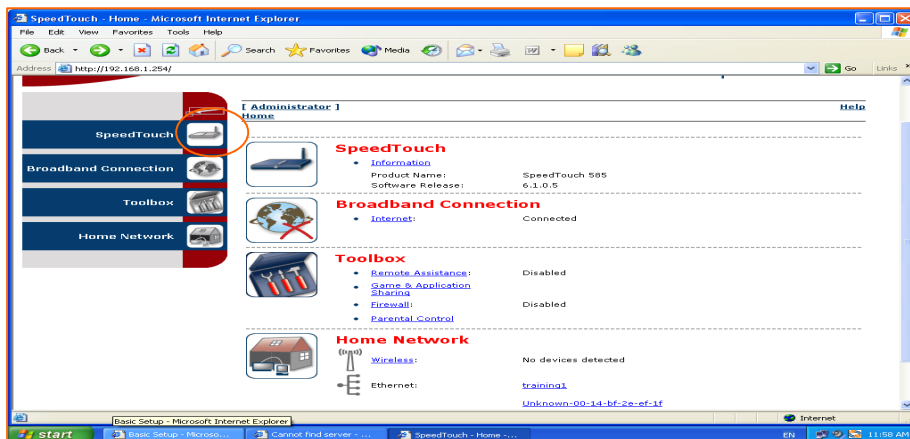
SpeedTouch - Home - Microsoft Internet Explorer

File Edit View Favorites Tools Help

Back Search Favorites Media

Address http://192.168.1.254/

Go Links

[ Administrator ]

Help

Home

SpeedTouch

Broadband Connection

Toolbox

Home Network

SpeedTouch

• Information

Product Name: SpeedTouch 585

Software Release: 6.1.0.5

Broadband Connection

• Internet: Connected

Toolbox

• Remote Assistance: Disabled

• Game & Application Sharing

• Firewall: Disabled

• Parental Control

Home Network

Wireless: No devices detected

Ethernet: training1

Unknown-00-14-bf-2e-ef-1f

Basic Setup - Microsoft Internet Explorer

Internet

start

Basic Setup - Microso...

Cannot find server - ...

SpeedTouch - Home -...

EN

11:58 AM